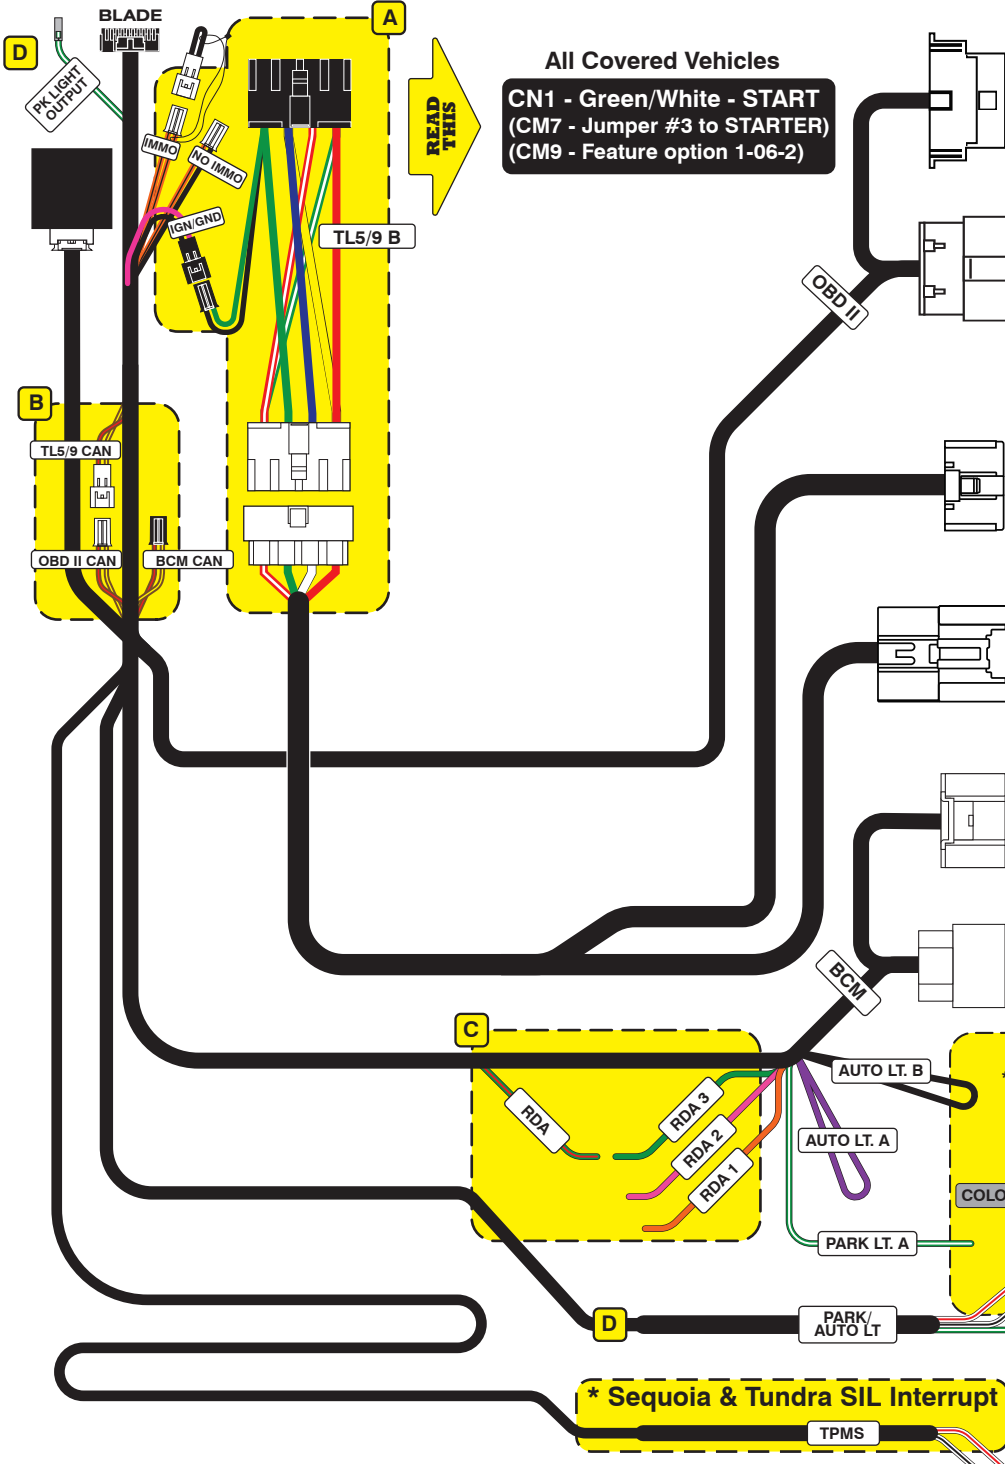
D
PK LIGHT OUTPUT
BLADE
A
IMMO
NO IMMO
IGN/GND
TL5/9 B
READ THIS
All Covered Vehicles
CN1 - Green/White - START
(CM7 - Jumper #3 to STARTER)
(CM9 - Feature option 1-06-2)
OBD II
B
TL5/9 CAN
OBD II CAN
BCM CAN
BCM
C
RDA
RDA 3
RDA 2
RDA 1
AUTO LT. B
AUTO LT. A
COLO
PARK LT. A
D
PARK/ AUTO LT
* Sequoia & Tundra SIL Interrupt
TPMS